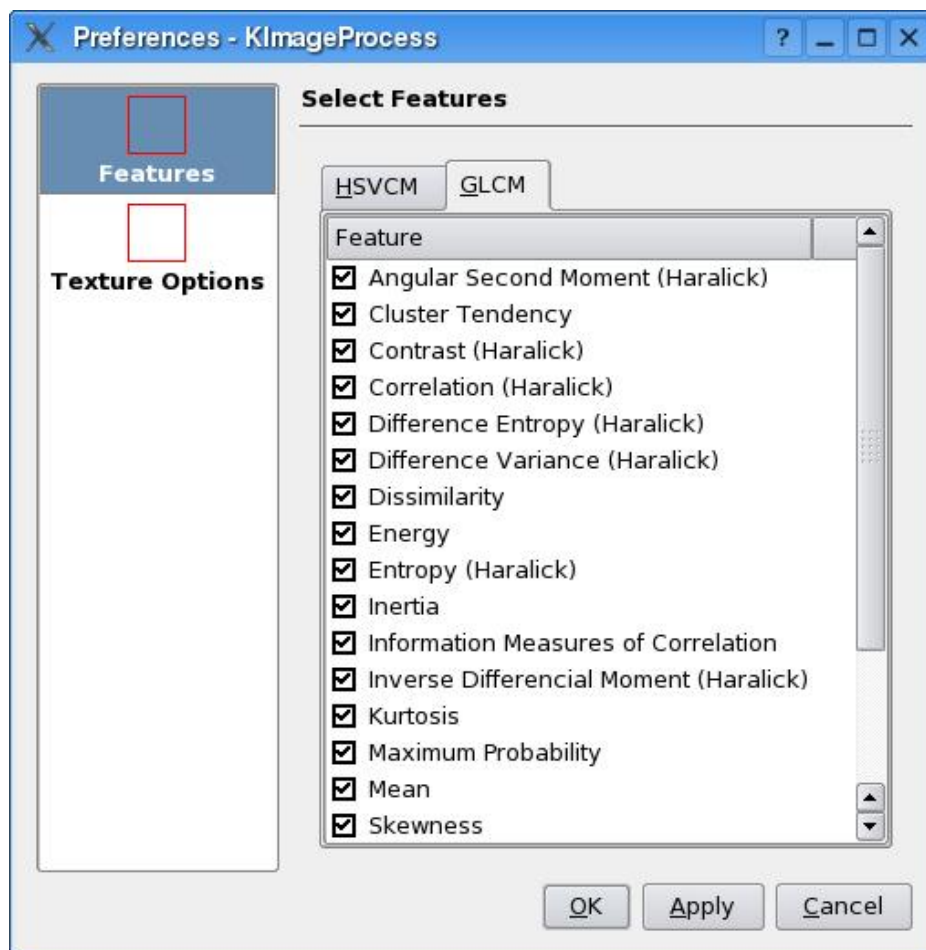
Preferences - KImageProcess

?

Features

Texture Options

Select Features

HSVCM
GLCM

| Feature |
|---|
| Angular Second Moment (Haralick) |
| Cluster Tendency |
| Contrast (Haralick) |
| Correlation (Haralick) |
| Difference Entropy (Haralick) |
| Difference Variance (Haralick) |
| Dissimilarity |
| Energy |
| Entropy (Haralick) |
| Inertia |
| Information Measures of Correlation |
| Inverse Differencial Moment (Haralick) |
| Kurtosis |
| Maximum Probability |
| Mean |
| Skewness |

OK
Apply
Cancel